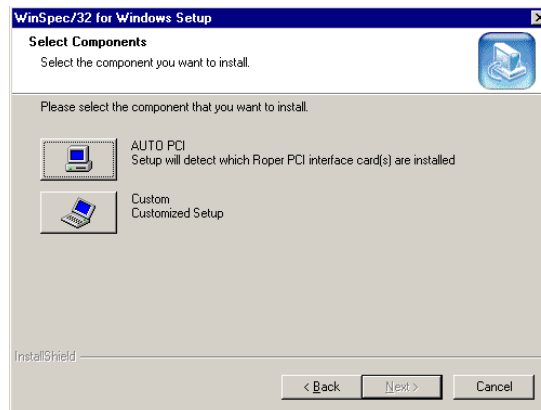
WinSpec/32 for Windows Setup

Select Components

Select the component you want to install.

Please select the component that you want to install.

AUTO PCI
Setup will detect which Roper PCI interface card(s) are installed

Custom
Customized Setup

InstallShield

< Back

Next >

Cancel